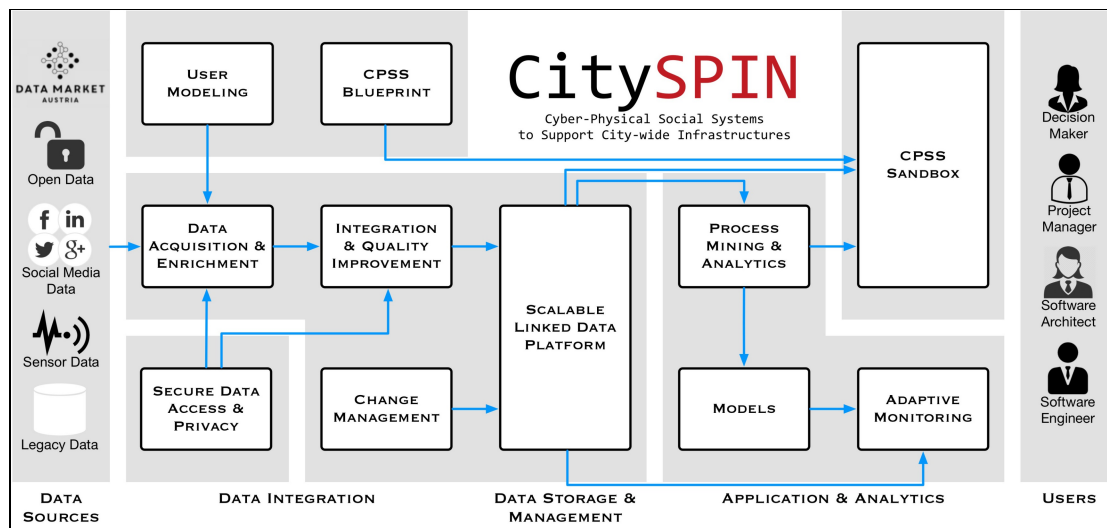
DATA MARKET AUSTRIA

Open Data

f in
g+

Social Media Data

Sensor Data

Legacy Data

USER MODELING

CPSS BLUEPRINT

CitySPIN

Cyber-Physical Social Systems to Support City-wide Infrastructures

CPSS SANDBOX

DATA ACQUISITION & ENRICHMENT

INTEGRATION & QUALITY IMPROVEMENT

SCALABLE LINKED DATA PLATFORM

PROCESS MINING & ANALYTICS

SECURE DATA ACCESS & PRIVACY

CHANGE MANAGEMENT

MODELS

ADAPTIVE MONITORING

Decision Maker

Project Manager

Software Architect

Software Engineer

DATA SOURCES

DATA INTEGRATION

DATA STORAGE & MANAGEMENT

APPLICATION & ANALYTICS

USERS